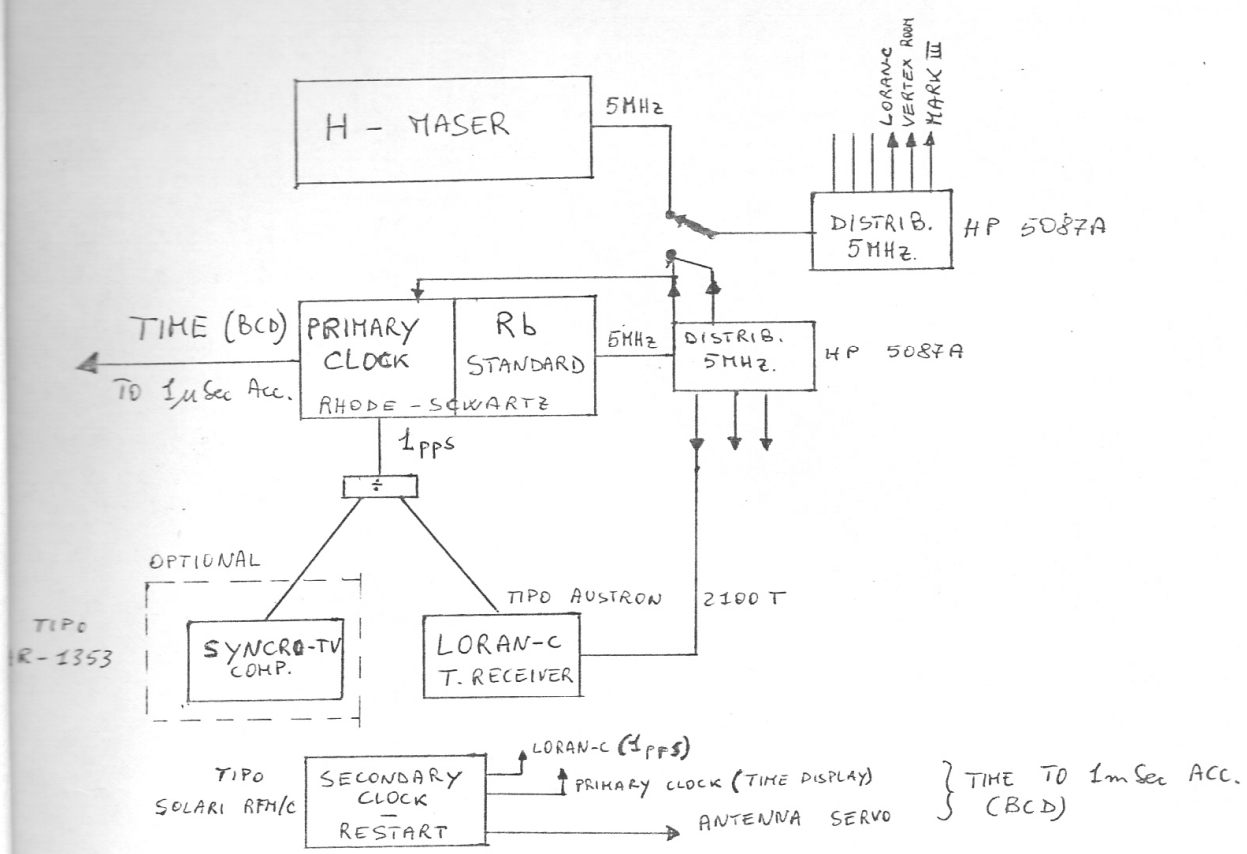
H - MASER

5MHz

LORAN-C
VERTEX ROOM
MARK III

DISTRIB.
5MHz.

HP 5087A

TIME (BCD)
TO $1\mu$Sec Acc.

PRIMARY
CLOCK

Rb
STANDARD

RHODE - SCWARTZ

5MHz

DISTRIB.
5MHz.

HP 5087A

$1_{PPS}$

$\div$

OPTIONAL

TIPO
R-1353

SYNCRO-TV
COMP.

TIPO AUSTRON

2100 T

LORAN-C
T. RECEIVER

TIPO
SOLARI RFM/C

SECONDARY
CLOCK
RESTART

LORAN-C ($1_{PPS}$)

PRIMARY CLOCK (TIME DISPLAY)

ANTENNA SERVO

TIME TO 1mSec ACC.
(BCD)